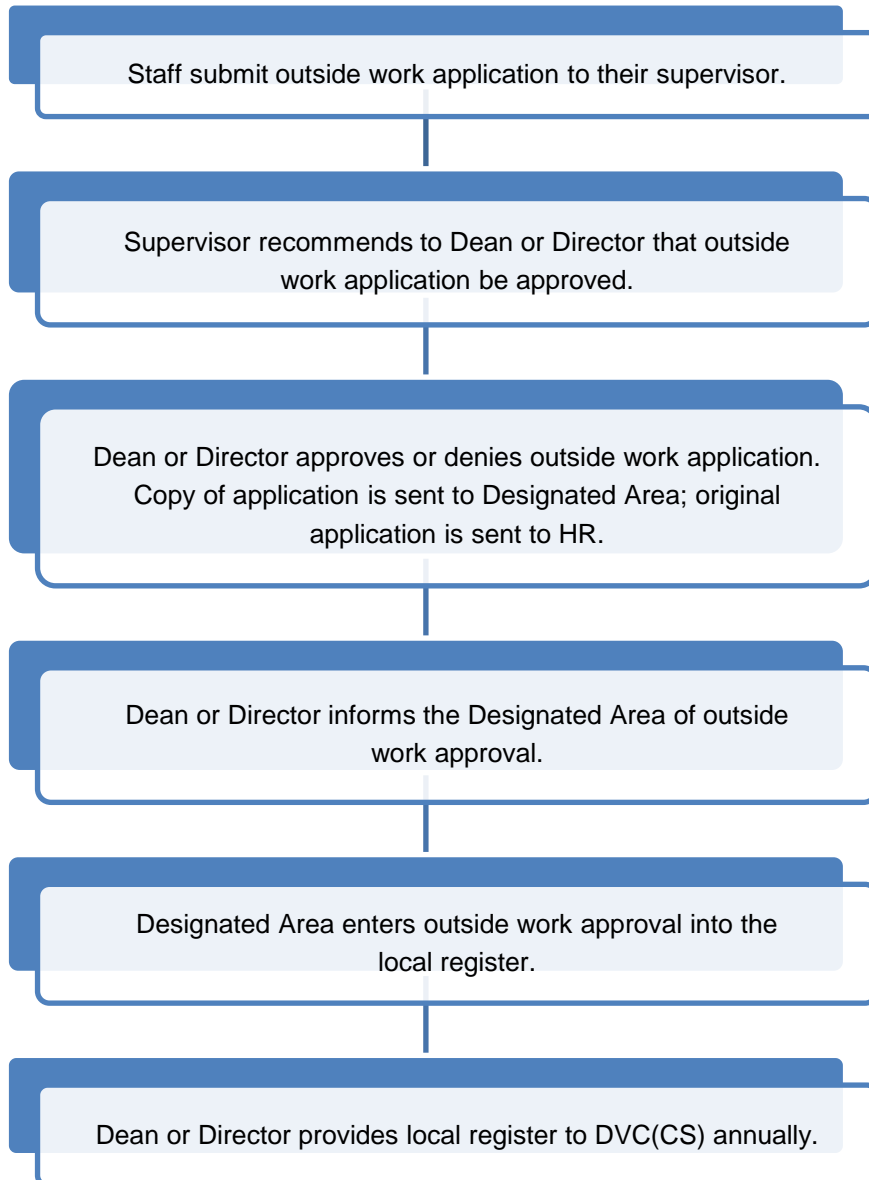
Staff submit outside work application to their supervisor.

Supervisor recommends to Dean or Director that outside work application be approved.

Dean or Director approves or denies outside work application. Copy of application is sent to Designated Area; original application is sent to HR.

Dean or Director informs the Designated Area of outside work approval.

Designated Area enters outside work approval into the local register.

Dean or Director provides local register to DVC(CS) annually.